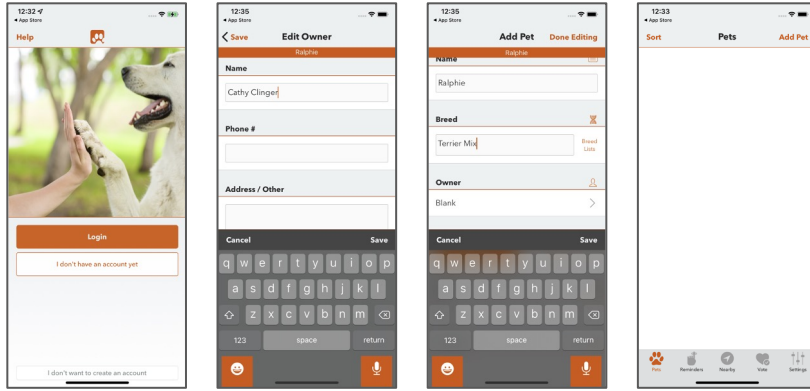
12:32
◂ App Store
Help
Login
I don't have an account yet
I don't want to create an account

12:35
◂ App Store
Save
Edit Owner
Ralphie
Name
Cathy Clinger
Phone #
Address / Other
Cancel
Save
q w e r t y u i o p
a s d f g h j k l
z x c v b n m
123
space
return

12:35
◂ App Store
Add Pet
Done Editing
Ralphie
Name
Ralphie
Breed
Terrier Mix
Breed Lists
Owner
Blank
Cancel
Save
q w e r t y u i o p
a s d f g h j k l
z x c v b n m
123
space
return

12:33
◂ App Store
Sort
Pets
Add Pet
Pets
Reminders
Nearby
Vets
Settings